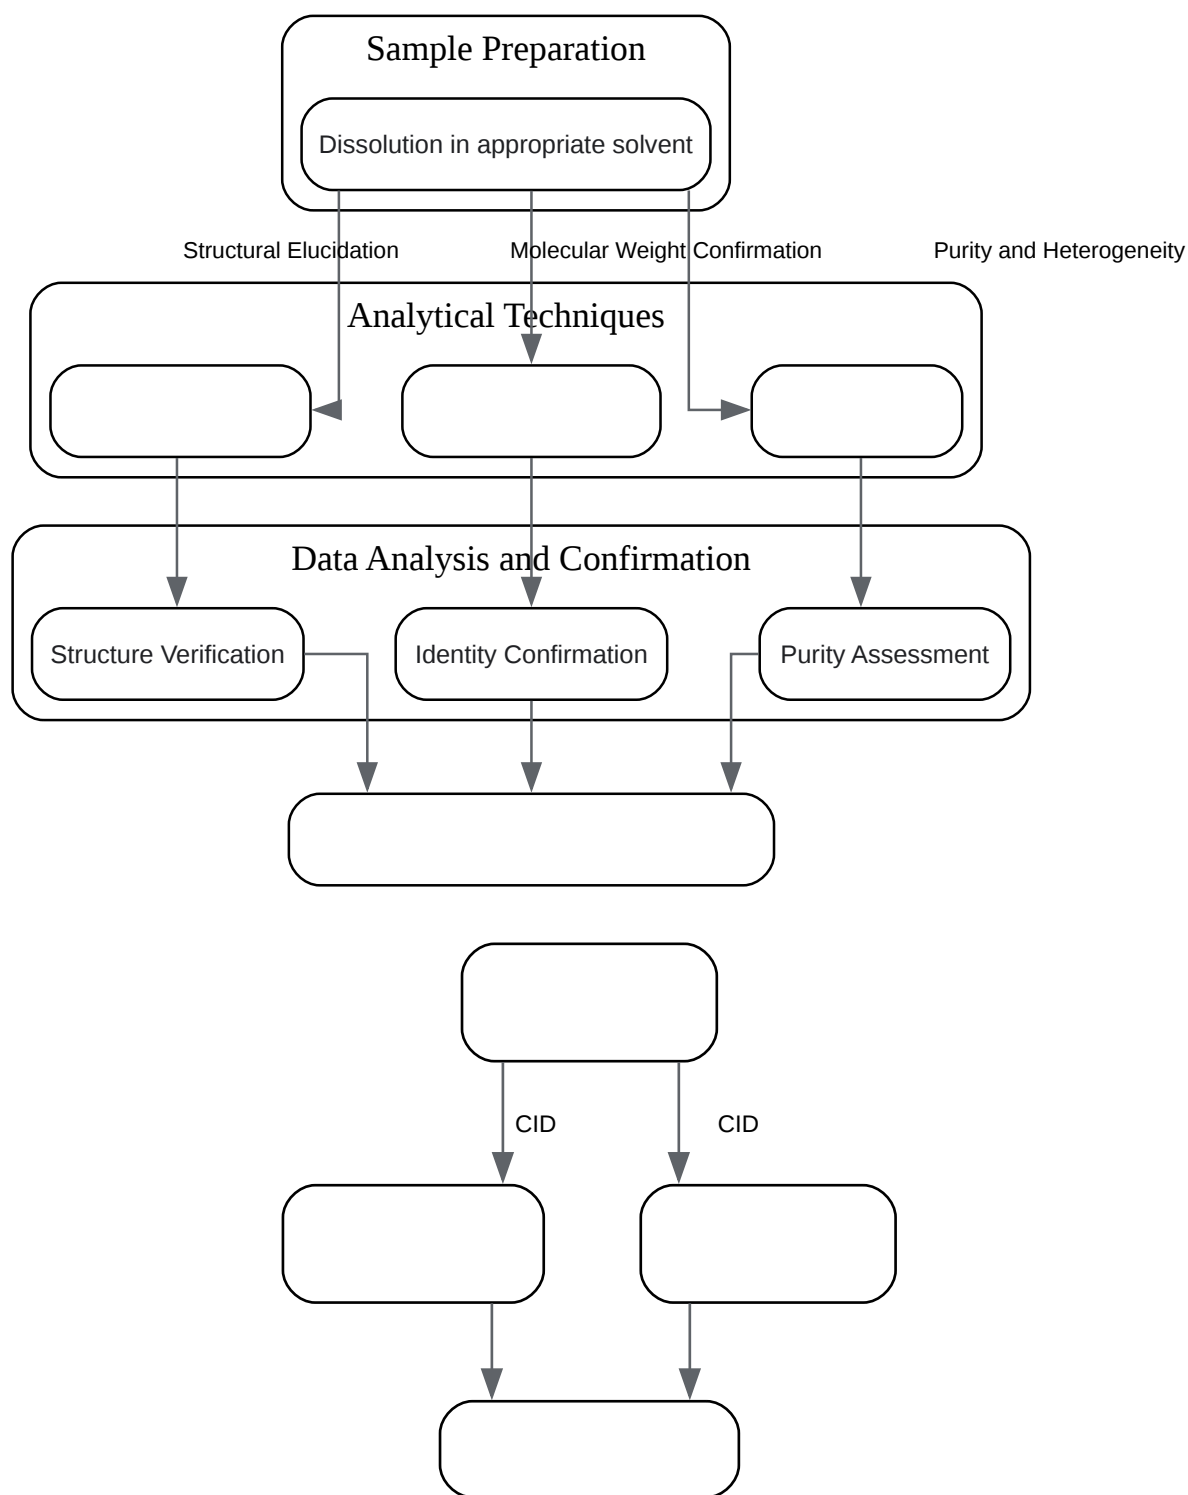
Sample Preparation

Dissolution in appropriate solvent

Structural Elucidation

Molecular Weight Confirmation

Purity and Heterogeneity

Analytical Techniques

Data Analysis and Confirmation

Structure Verification

Identity Confirmation

Purity Assessment

CID

CID